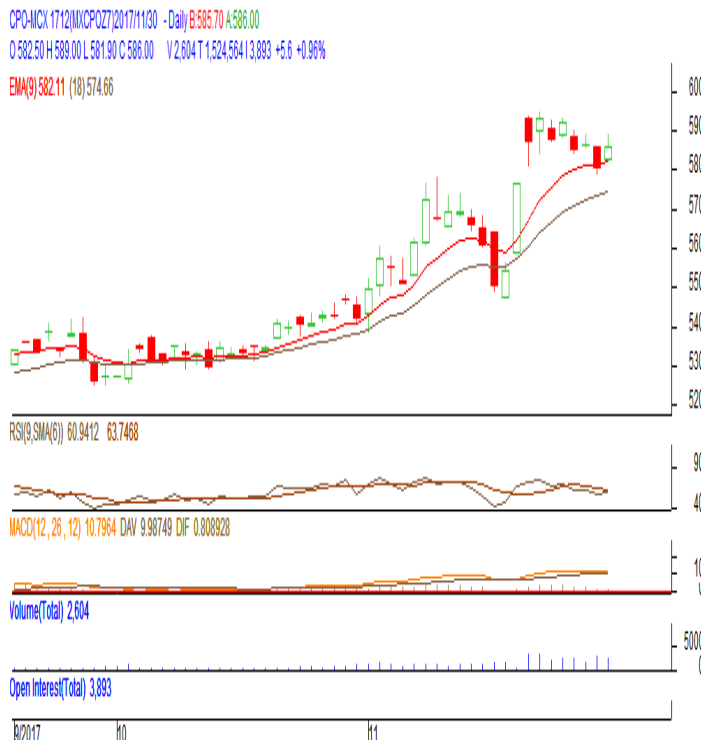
CPO-MCX 1712(MXCPOZ7)2017/11/30 - Daily B:585.70 A:586.00
O 582.50 H 589.00 L 581.90 C 586.00 V 2,604 T 1,524,564 I 3,893 +5.6 +0.96%
EMA(9) 582.11 (18) 574.66

600
590
580
570
560
550
540
530
520

RSI(9,SMA(6)) 60.9412 63.7468
90
40

MACD(12, 26, 12) 10.7964 DAV 9.98749 DIF 0.808928
10

Volume(Total) 2,604
5000

Open Interest(Total) 3,893

9/2017 10 11